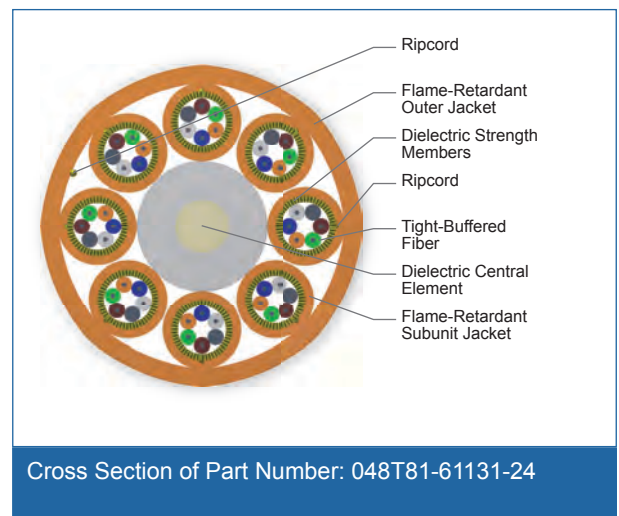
Ripcord

Flame-Retardant Outer Jacket

Dielectric Strength Members

Ripcord

Tight-Buffered Fiber

Dielectric Central Element

Flame-Retardant Subunit Jacket

Cross Section of Part Number: 048T81-61131-24